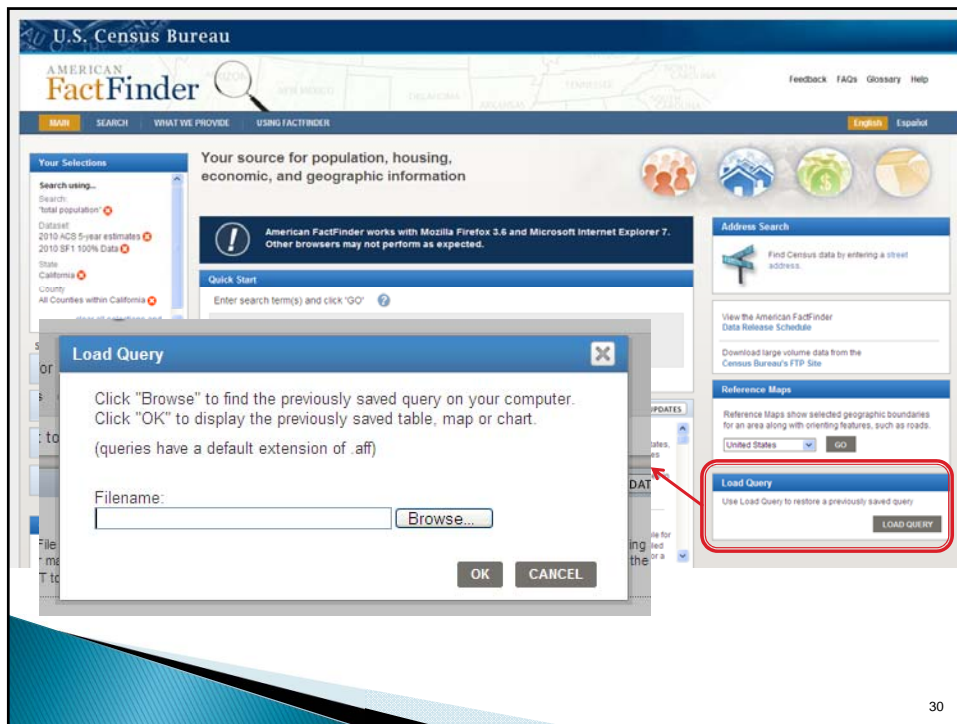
U.S. Census Bureau

AMERICAN FactFinder

Feedback FAQs Glossary Help

MAIN SEARCH WHAT WE PROVIDE USING FACTFINDER

English Español

Your Selections

Search using...
Search:
"total population"
Dataset
2010 ACS 5-year estimates
2010 SF1 100% Data
State
California
County
All Counties within California

Your source for population, housing, economic, and geographic information

American FactFinder works with Mozilla Firefox 3.6 and Microsoft Internet Explorer 7. Other browsers may not perform as expected.

Quick Start

Enter search term(s) and click "GO"

Address Search

Find Census data by entering a street address.

View the American FactFinder Data Release Schedule

Download large volume data from the Census Bureau's FTP Site

Reference Maps

Reference Maps show selected geographic boundaries for an area along with orienting features, such as roads.

United States GO

Load Query

Use Load Query to restore a previously saved query

LOAD QUERY

Load Query

Click "Browse" to find the previously saved query on your computer. Click "OK" to display the previously saved table, map or chart.

(queries have a default extension of .aff)

Filename:

Browse...

OK CANCEL

30